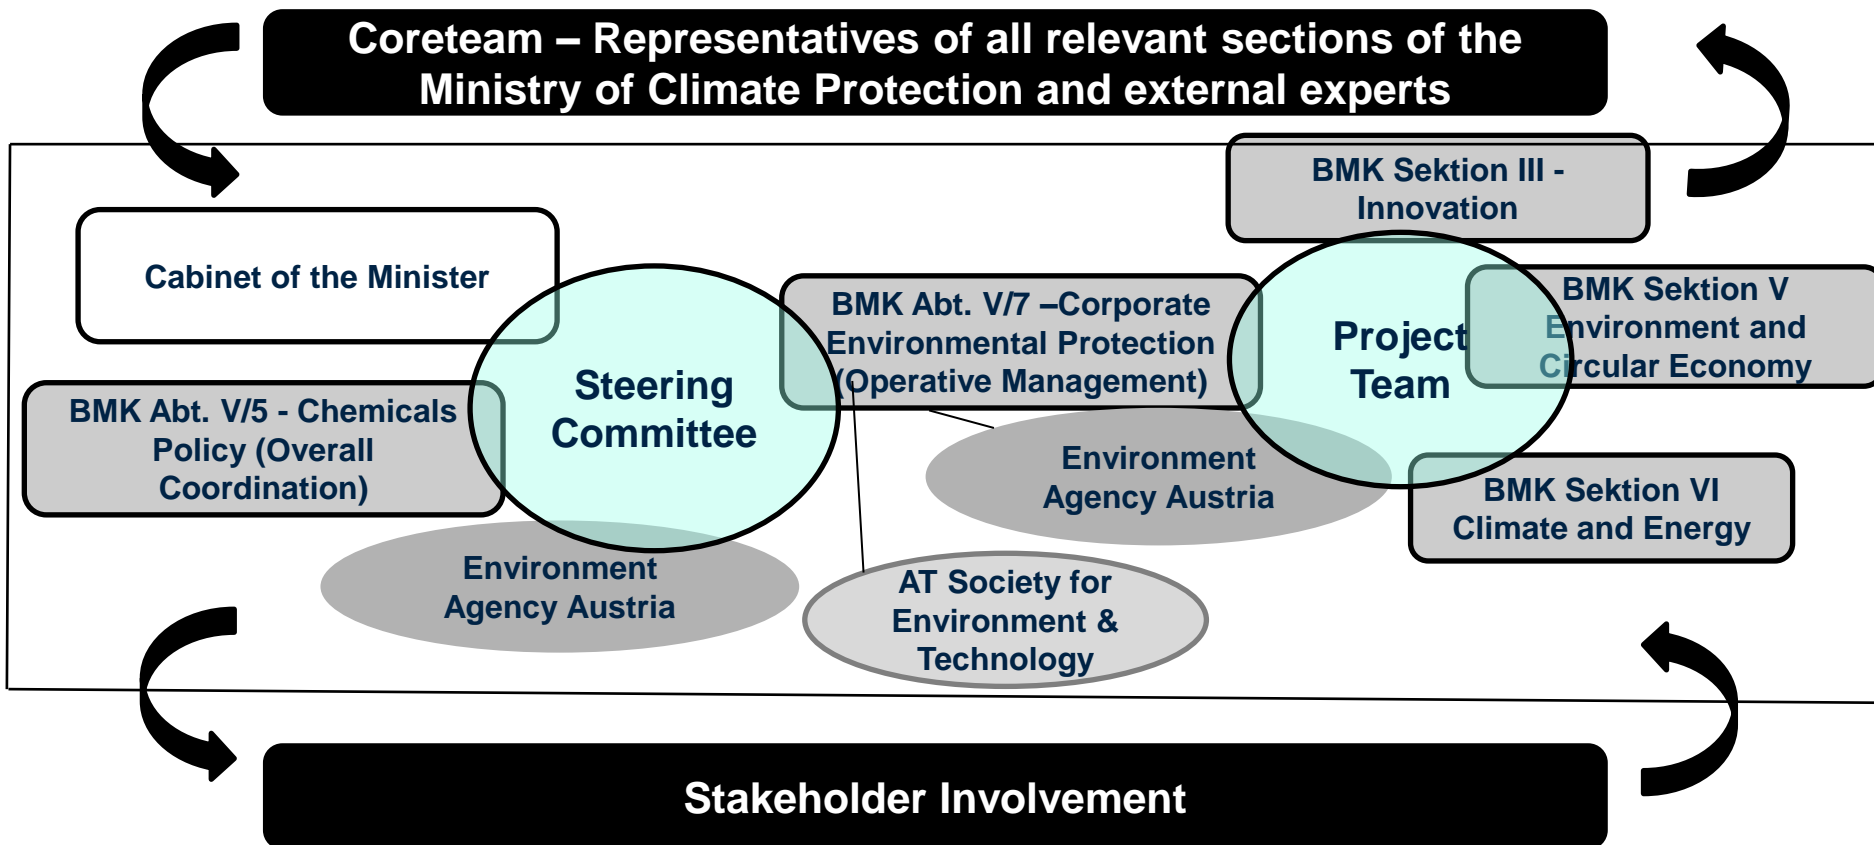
Coreteam – Representatives of all relevant sections of the Ministry of Climate Protection and external experts

BMK Sektion III - Innovation

Cabinet of the Minister

BMK Abt. V/7 –Corporate Environmental Protection (Operative Management)

Project Team

BMK Sektion V Environment and Circular Economy

Steering Committee

BMK Abt. V/5 - Chemicals Policy (Overall Coordination)

Environment Agency Austria

BMK Sektion VI Climate and Energy

Environment Agency Austria

AT Society for Environment & Technology

Stakeholder Involvement